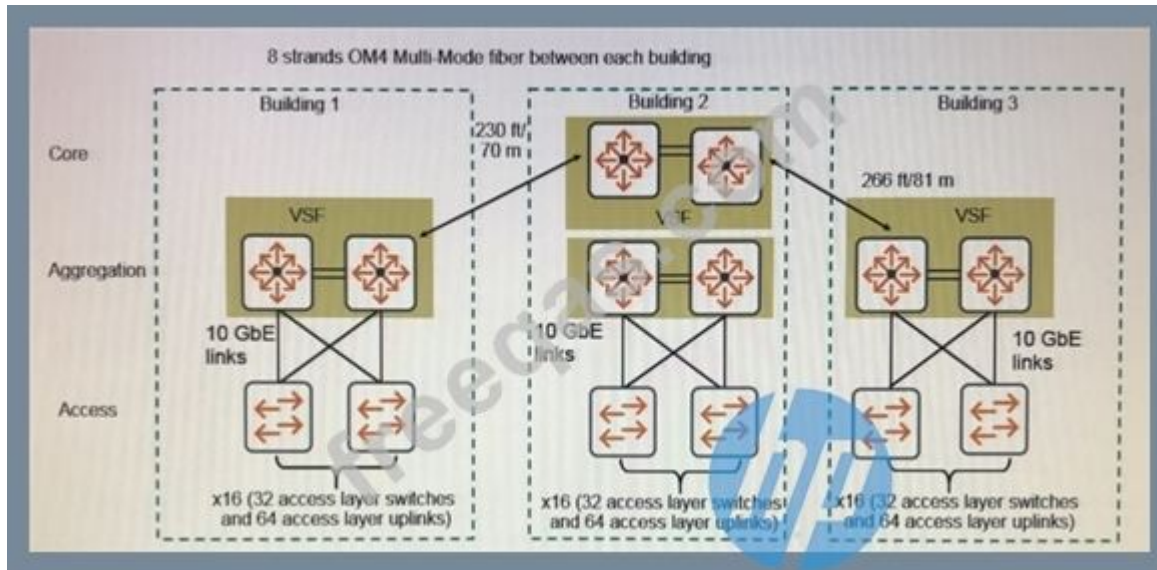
8 strands OM4 Multi-Mode fiber between each building

Building 1

Building 2

Building 3

Core

Aggregation

Access

230 ft/ 70 m

266 ft/81 m

VSF

VSF

VSF

10 GbE links

10 GbE links

10 GbE links

x16 (32 access layer switches and 64 access layer uplinks)

x16 (32 access layer switches and 64 access layer uplinks)

x16 (32 access layer switches and 64 access layer uplinks)

freecram.com